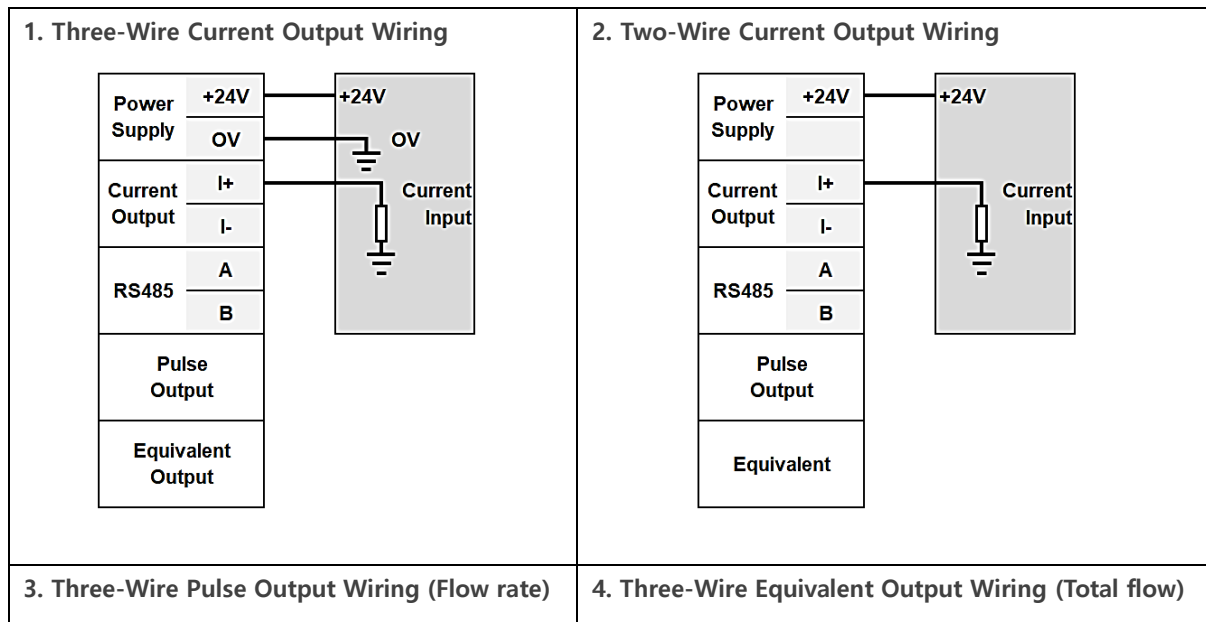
| 1. Three-Wire Current Output Wiring | 2. Two-Wire Current Output Wiring |
|---|---|
| Power Supply +24V OV; Current Output I+ I-; RS485 A B; Pulse Output; Equivalent Output; +24V OV Current Input | Power Supply +24V; Current Output I+ I-; RS485 A B; Pulse Output; Equivalent; +24V Current Input |
| 3. Three-Wire Pulse Output Wiring (Flow rate) | 4. Three-Wire Equivalent Output Wiring (Total flow) |